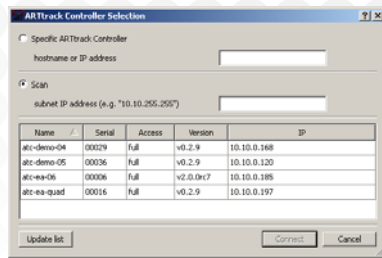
ARTtrack Controller Selection

?

×

Specific ARTtrack Controller

hostname or IP address

Scan

subnet IP address (e.g. "10.10.255.255")

| Name | Serial | Access | Version | IP |
|---|---|---|---|---|
| atc-demo-04 | 00029 | full | v0.2.9 | 10.10.0.168 |
| atc-demo-05 | 00036 | full | v0.2.9 | 10.10.0.120 |
| atc-ea-06 | 00006 | full | v2.0.0rc7 | 10.10.0.185 |
| atc-ea-quad | 00016 | full | v0.2.9 | 10.10.0.197 |

Update list

Connect

Cancel